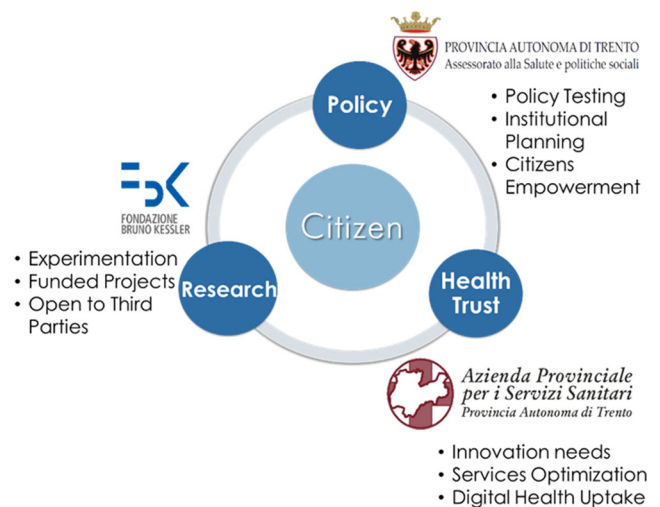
PROVINCIA AUTONOMA DI TRENTO
Assessorato alla Salute e politiche sociali

Policy

• Policy Testing
• Institutional Planning
• Citizens Empowerment

FBK
FONDAZIONE BRUNO KESSLER

Citizen

• Experimentation
• Funded Projects
• Open to Third Parties

Research

Health Trust

Azienda Provinciale per i Servizi Sanitari
Provincia Autonoma di Trento

• Innovation needs
• Services Optimization
• Digital Health Uptake